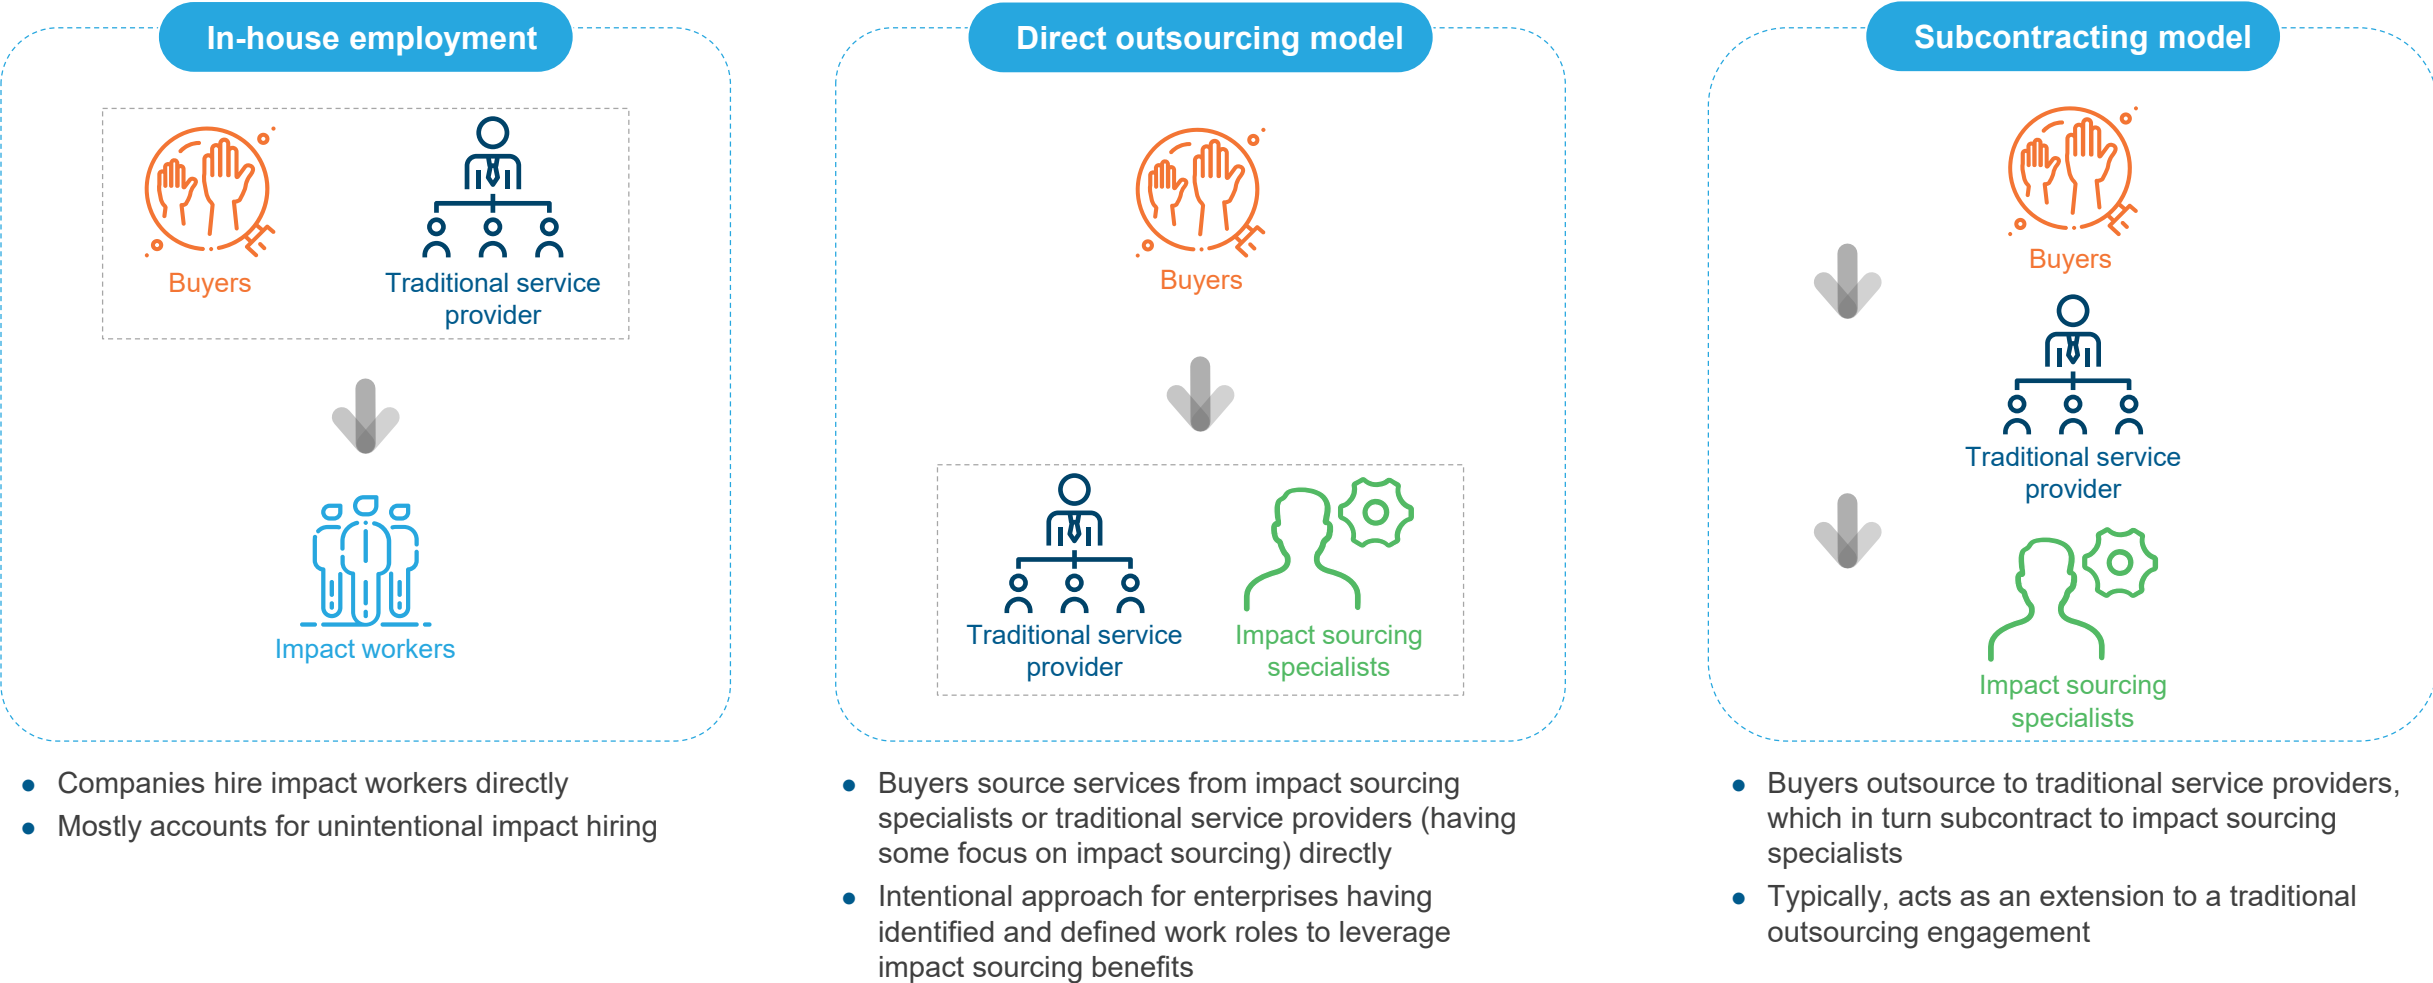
In-house employment

Buyers

Traditional service provider

Impact workers

- Companies hire impact workers directly
- Mostly accounts for unintentional impact hiring

Direct outsourcing model

Buyers

Traditional service provider

Impact sourcing specialists

- Buyers source services from impact sourcing specialists or traditional service providers (having some focus on impact sourcing) directly
- Intentional approach for enterprises having identified and defined work roles to leverage impact sourcing benefits

Subcontracting model

Buyers

Traditional service provider

Impact sourcing specialists

- Buyers outsource to traditional service providers, which in turn subcontract to impact sourcing specialists
- Typically, acts as an extension to a traditional outsourcing engagement